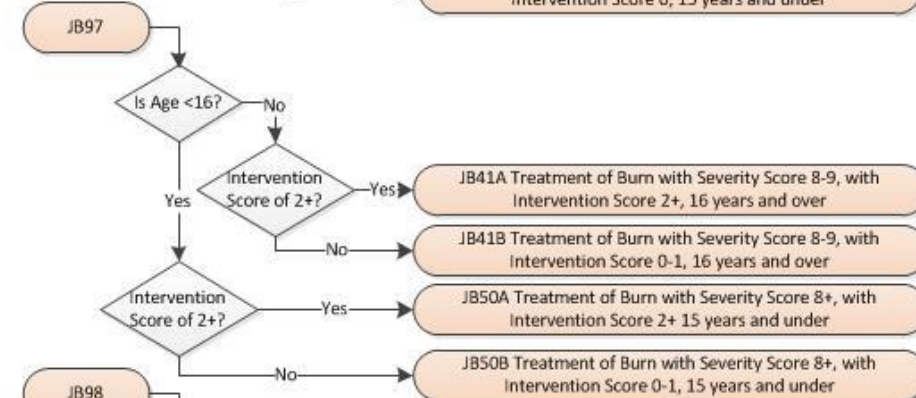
Intervention Score 0, 15 years and under

JB97

Is Age <16?

No

Intervention Score of 2+?

Yes

JB41A Treatment of Burn with Severity Score 8-9, with Intervention Score 2+, 16 years and over

Yes

No

JB41B Treatment of Burn with Severity Score 8-9, with Intervention Score 0-1, 16 years and over

Intervention Score of 2+?

Yes

JB50A Treatment of Burn with Severity Score 8+, with Intervention Score 2+ 15 years and under

No

JB50B Treatment of Burn with Severity Score 8+, with Intervention Score 0-1, 15 years and under

JB98